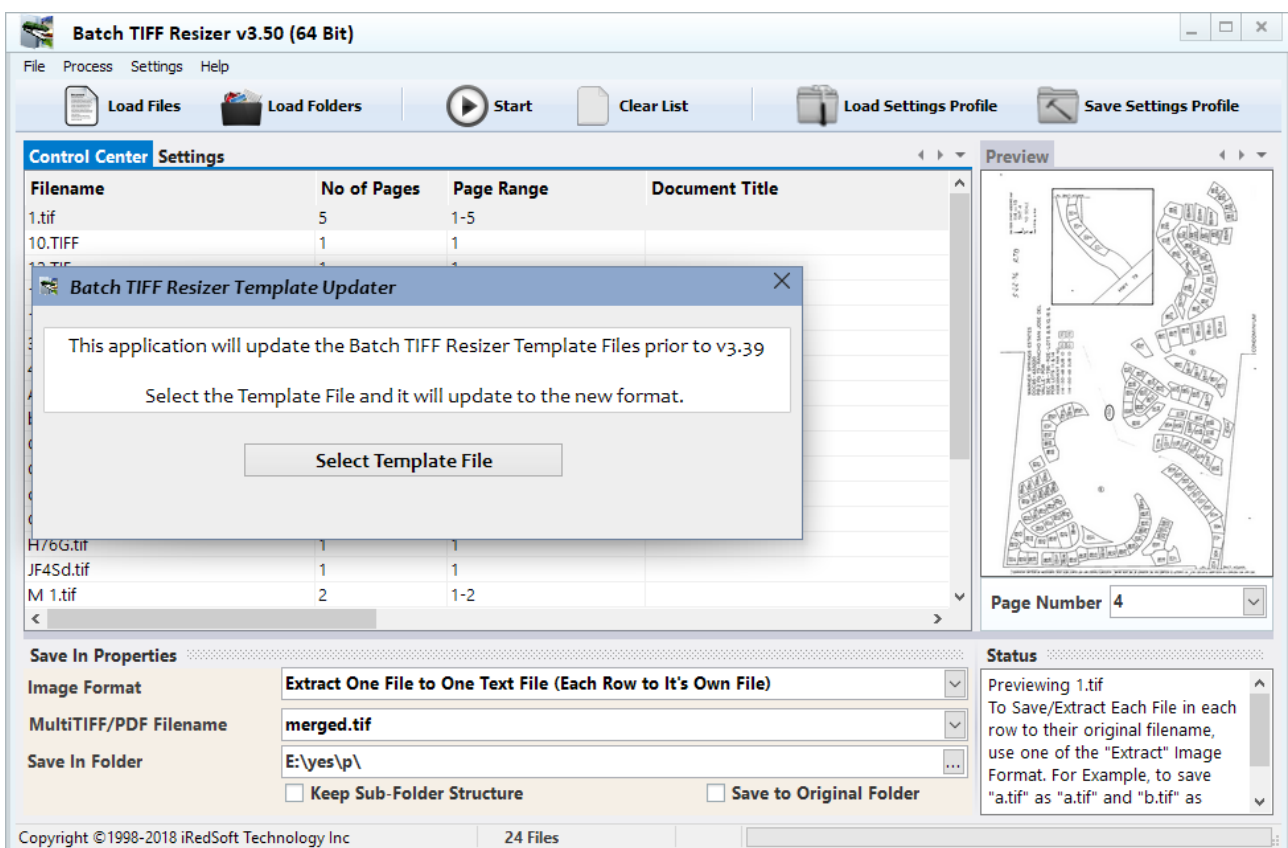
Batch TIFF Resizer v3.50 (64 Bit)

File Process Settings Help

Load Files | Load Folders | Start | Clear List | Load Settings Profile | Save Settings Profile

Control Center Settings

| Filename | No of Pages | Page Range | Document Title |
|---|---|---|---|
| 1.tif | 5 | 1-5 | |
| 10.TIFF | 1 | 1 | |
| H76G.tif | 1 | 1 | |
| JF4Sd.tif | 1 | 1 | |
| M 1.tif | 2 | 1-2 | |

Batch TIFF Resizer Template Updater

This application will update the Batch TIFF Resizer Template Files prior to v3.39

Select the Template File and it will update to the new format.

Select Template File

Preview

Page Number 4

Save In Properties

Image Format: Extract One File to One Text File (Each Row to It's Own File)

MultiTIFF/PDF Filename: merged.tif

Save In Folder: E:\yes\p\

Keep Sub-Folder Structure

Save to Original Folder

Status

Previewing 1.tif
To Save/Extract Each File in each row to their original filename, use one of the "Extract" Image Format. For Example, to save "a.tif" as "a.tif" and "b.tif" as

Copyright ©1998-2018 iRedSoft Technology Inc | 24 Files